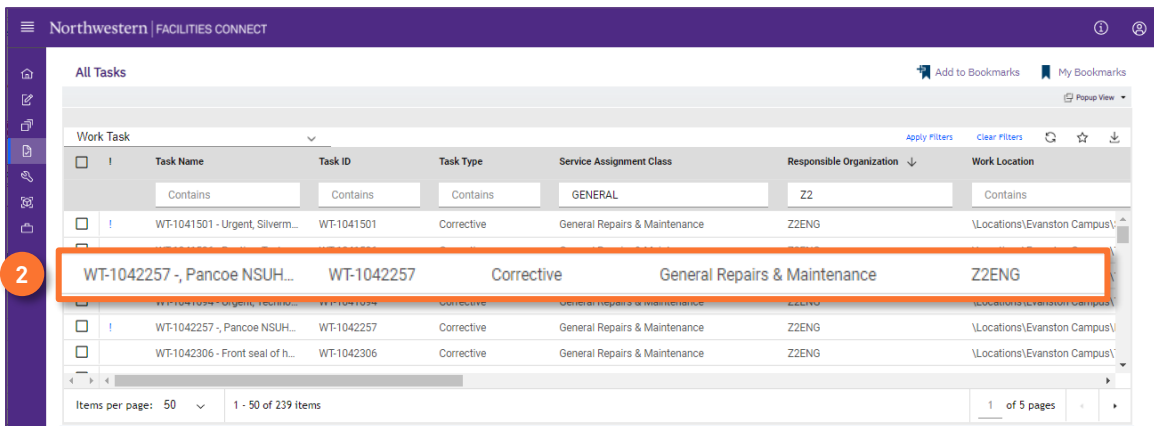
Northwestern | FACILITIES CONNECT

All Tasks

Add to Bookmarks My Bookmarks

Popup View

Work Task

Apply Filters Clear Filters

| | ! | Task Name | Task ID | Task Type | Service Assignment Class | Responsible Organization | Work Location |
|---|---|---|---|---|---|---|---|
| | | Contains | Contains | Contains | GENERAL | Z2 | Contains |
| | ! | WT-1041501 - Urgent, Silverm... | WT-1041501 | Corrective | General Repairs & Maintenance | Z2ENG | \Locations\Evanston Campus\ |
| | | WT-1041694 - Urgent, Techno... | WT-1041694 | Corrective | General Repairs & Maintenance | Z2ENG | \Locations\Evanston Campus\ |
| | ! | WT-1042257 -, Pancoe NSUH... | WT-1042257 | Corrective | General Repairs & Maintenance | Z2ENG | \Locations\Evanston Campus\ |
| | | WT-1042306 - Front seal of h... | WT-1042306 | Corrective | General Repairs & Maintenance | Z2ENG | \Locations\Evanston Campus\ |

2 WT-1042257 -, Pancoe NSUH... WT-1042257 Corrective General Repairs & Maintenance Z2ENG

Items per page: 50 1 - 50 of 239 items 1 of 5 pages